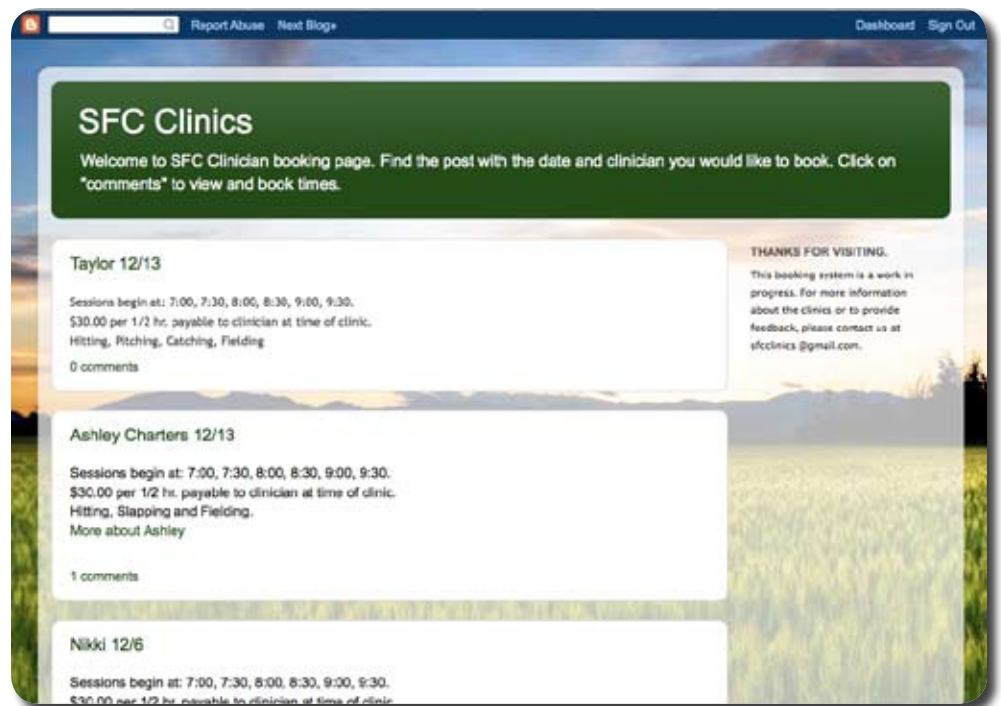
Report Abuse Next Blog»

Dashboard Sign Out

SFC Clinics

Welcome to SFC Clinician booking page. Find the post with the date and clinician you would like to book. Click on "comments" to view and book times.

Taylor 12/13

Sessions begin at: 7:00, 7:30, 8:00, 8:30, 9:00, 9:30.
$30.00 per 1/2 hr. payable to clinician at time of clinic.
Hitting, Pitching, Catching, Fielding

0 comments

Ashley Charters 12/13

Sessions begin at: 7:00, 7:30, 8:00, 8:30, 9:00, 9:30.
$30.00 per 1/2 hr. payable to clinician at time of clinic.
Hitting, Slapping and Fielding.
More about Ashley

1 comments

Nikki 12/6

Sessions begin at: 7:00, 7:30, 8:00, 8:30, 9:00, 9:30.
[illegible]

THANKS FOR VISITING.

This booking system is a work in progress. For more information about the clinics or to provide feedback, please contact us at sfcclinics@gmail.com.